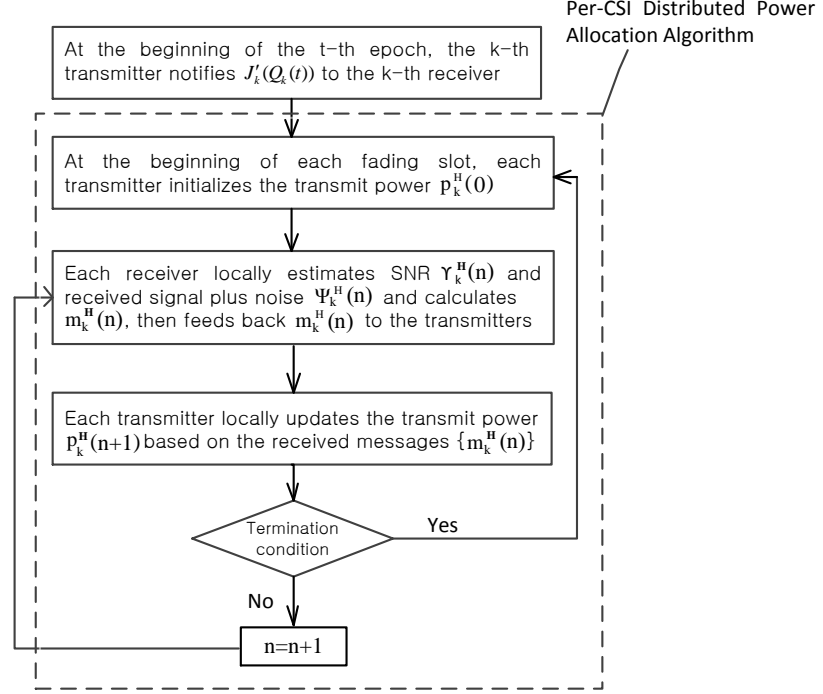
Per-CSI Distributed Power Allocation Algorithm

At the beginning of the t-th epoch, the k-th transmitter notifies $J_k'(Q_k(t))$ to the k-th receiver

At the beginning of each fading slot, each transmitter initializes the transmit power $p_k^H(0)$

Each receiver locally estimates SNR $\Upsilon_k^H(n)$ and received signal plus noise $\Psi_k^H(n)$ and calculates $m_k^H(n)$, then feeds back $m_k^H(n)$ to the transmitters

Each transmitter locally updates the transmit power $p_k^H(n+1)$ based on the received messages $\{m_k^H(n)\}$

Termination condition

Yes

No

n=n+1